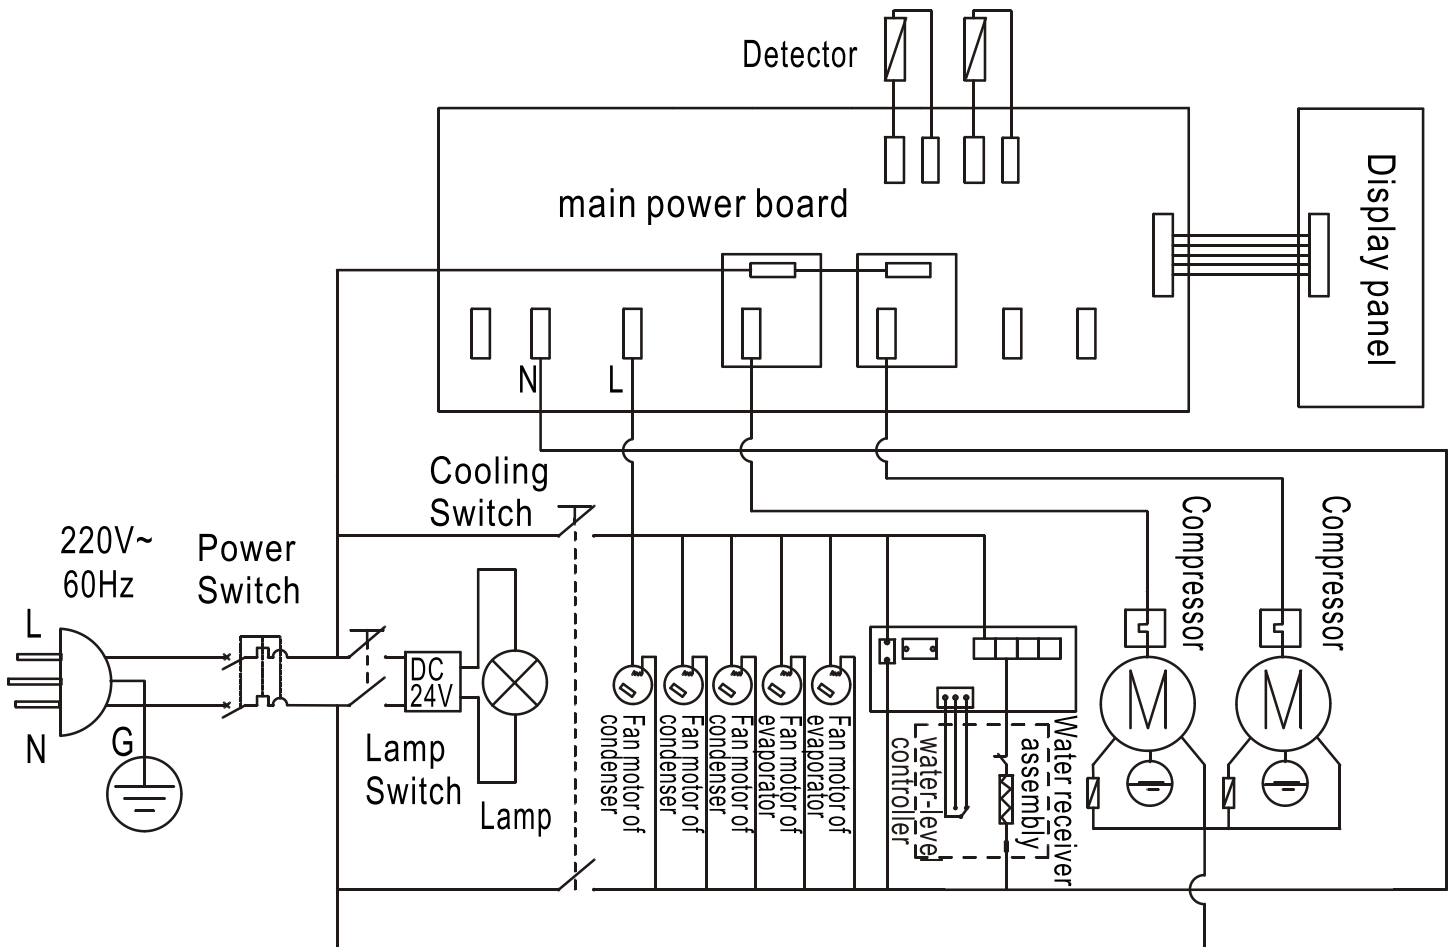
Detector

main power board

Display panel

N

L

Cooling Switch

220V~ 60Hz

Power Switch

L

N

G

DC 24V

Lamp Switch

Lamp

Fan motor of condenser

Fan motor of condenser

Fan motor of condenser

Fan motor of evaporator

Fan motor of evaporator

water-level controller

Water receiver assembly

Compressor

Compressor

M

M